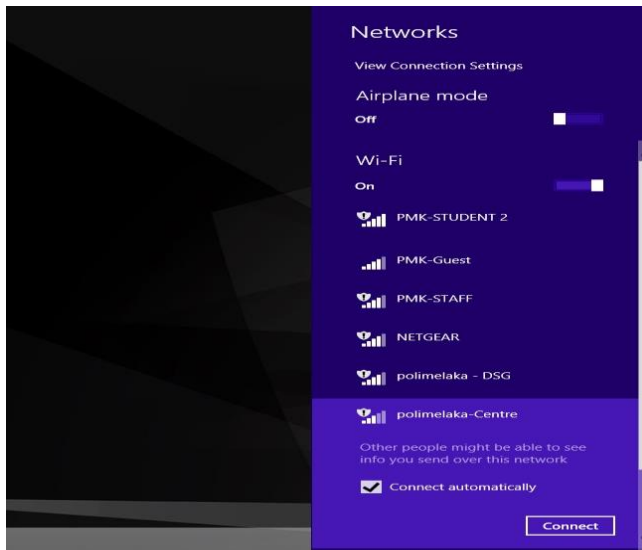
Networks

View Connection Settings

Airplane mode

Off

Wi-Fi

On

PMK-STUDENT 2

PMK-Guest

PMK-STAFF

NETGEAR

polimelaka - DSG

polimelaka-Centre

Other people might be able to see info you send over this network

Connect automatically

Connect